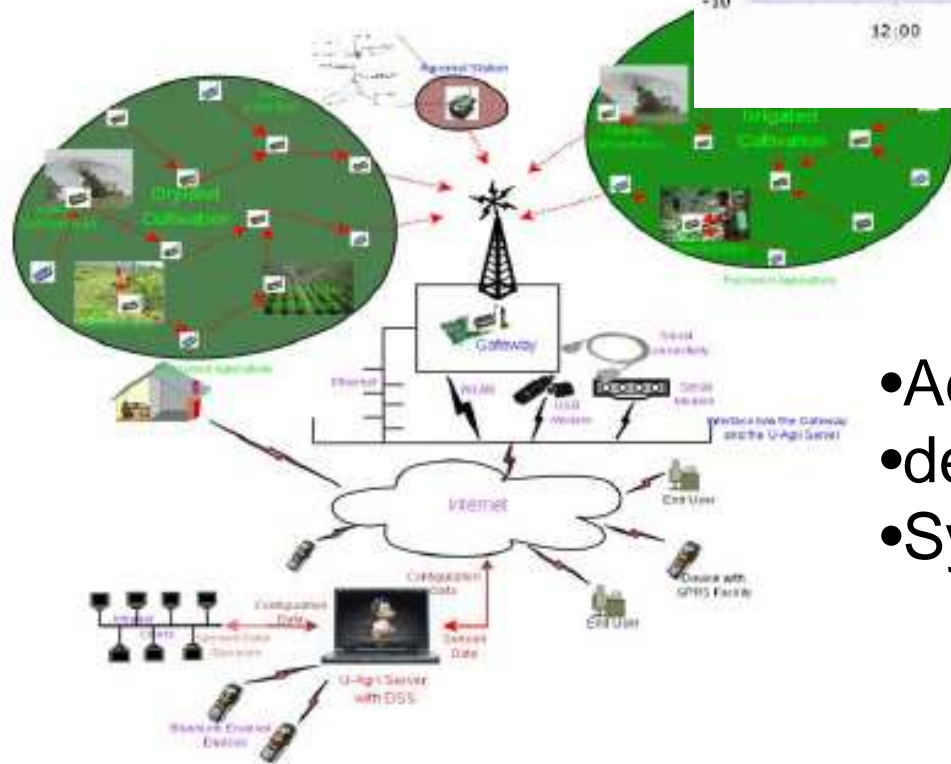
-10
12:00

Agromet Station

Rainfed Cultivation

Irrigated Cultivation

Gateway

Serial connectivity

Ethernet

WLAN

USB Modem

Serial Modem

Interface b/w the Gateway and the U-Agri Server

Internet

End User

Device with GPRS Facility

End User

Configuration Data

Configuration Data

Sensed Data

U-Agri Server with DSS

Bluetooth Enabled Devices

•Ac
•de
•Sy